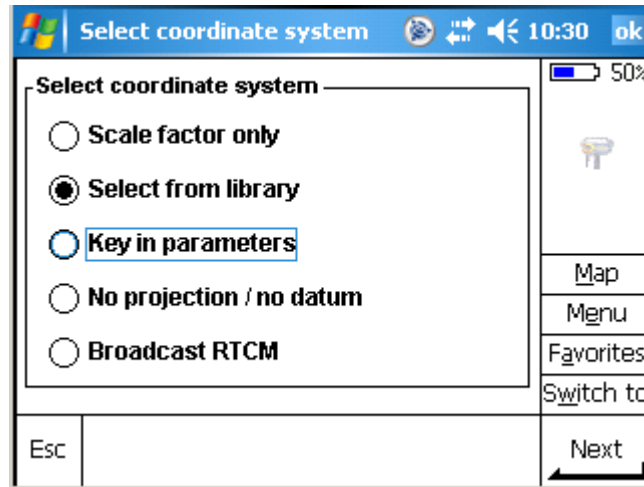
Select coordinate system 10:30 ok

Select coordinate system

Scale factor only

Select from library

Key in parameters

No projection / no datum

Broadcast RTCM

50%

Map

Menu

Favorites

Switch to

Esc

Next